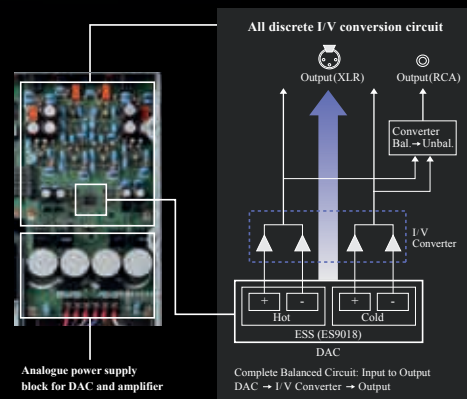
All discrete I/V conversion circuit

Output(XLR)

Output(RCA)

Converter Bal.→Unbal.

I/V Converter

+ -
Hot

+ -
Cold

ESS (ES9018)

DAC

Analogue power supply block for DAC and amplifier

Complete Balanced Circuit: Input to Output
DAC → I/V Converter → Output